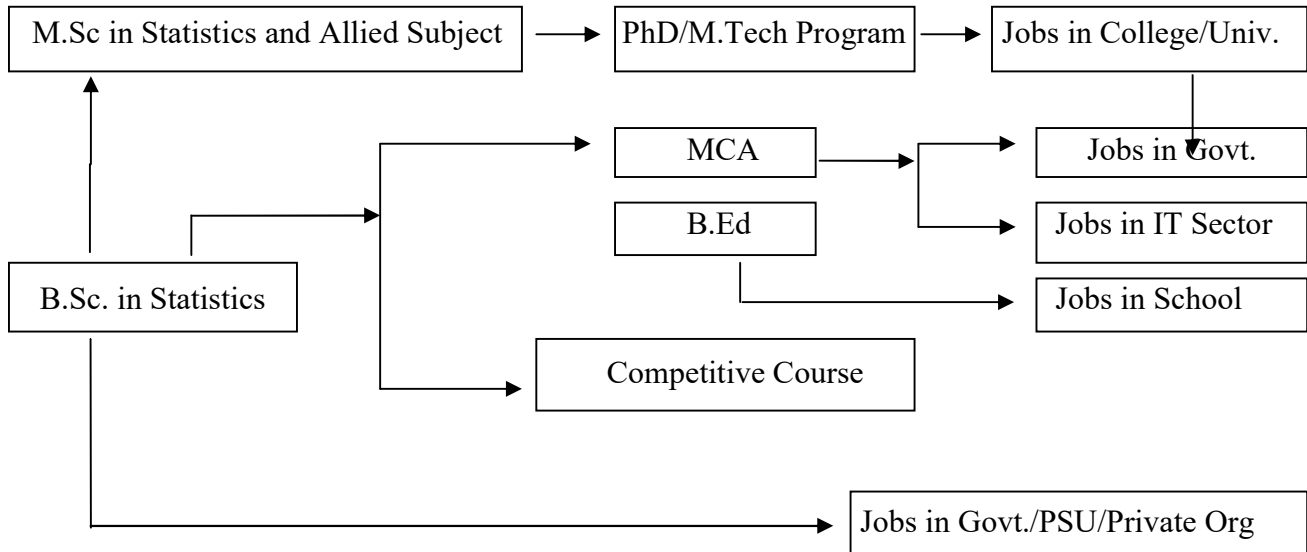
M.Sc in Statistics and Allied Subject

PhD/M.Tech Program

Jobs in College/Univ.

MCA

Jobs in Govt.

B.Ed

Jobs in IT Sector

B.Sc. in Statistics

Jobs in School

Competitive Course

Jobs in Govt./PSU/Private Org